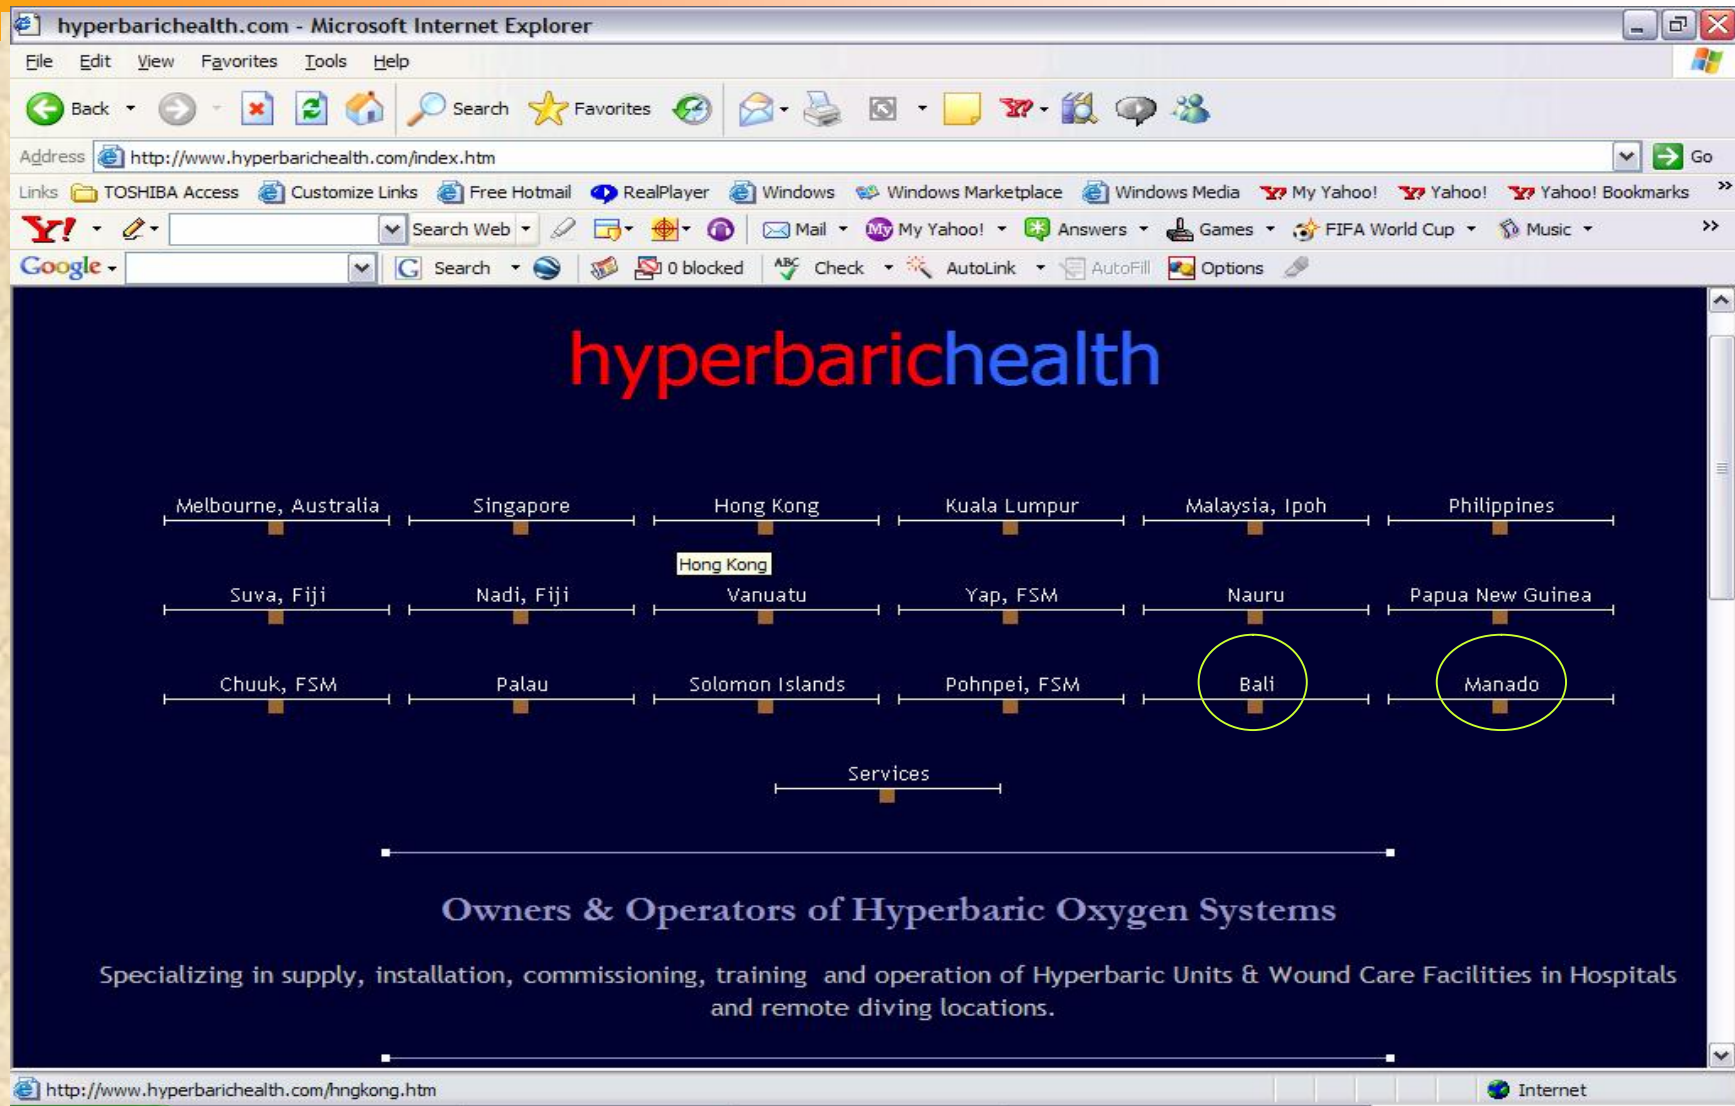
hyperbarichealth.com - Microsoft Internet Explorer

File Edit View Favorites Tools Help

Back Search Favorites

Address http://www.hyperbarichealth.com/index.htm Go

Links TOSHIBA Access Customize Links Free Hotmail RealPlayer Windows Windows Marketplace Windows Media My Yahoo! Yahoo! Yahoo! Bookmarks

Y! Search Web Mail My Yahoo! Answers Games FIFA World Cup Music

Google Search 0 blocked Check AutoLink AutoFill Options

hyperbarichealth

Melbourne, Australia Singapore Hong Kong Kuala Lumpur Malaysia, Ipoh Philippines

Hong Kong

Suva, Fiji Nadi, Fiji Vanuatu Yap, FSM Nauru Papua New Guinea

Chuuk, FSM Palau Solomon Islands Pohnpei, FSM Bali Manado

Services

Owners & Operators of Hyperbaric Oxygen Systems

Specializing in supply, installation, commissioning, training and operation of Hyperbaric Units & Wound Care Facilities in Hospitals and remote diving locations.

http://www.hyperbarichealth.com/hngkong.htm Internet